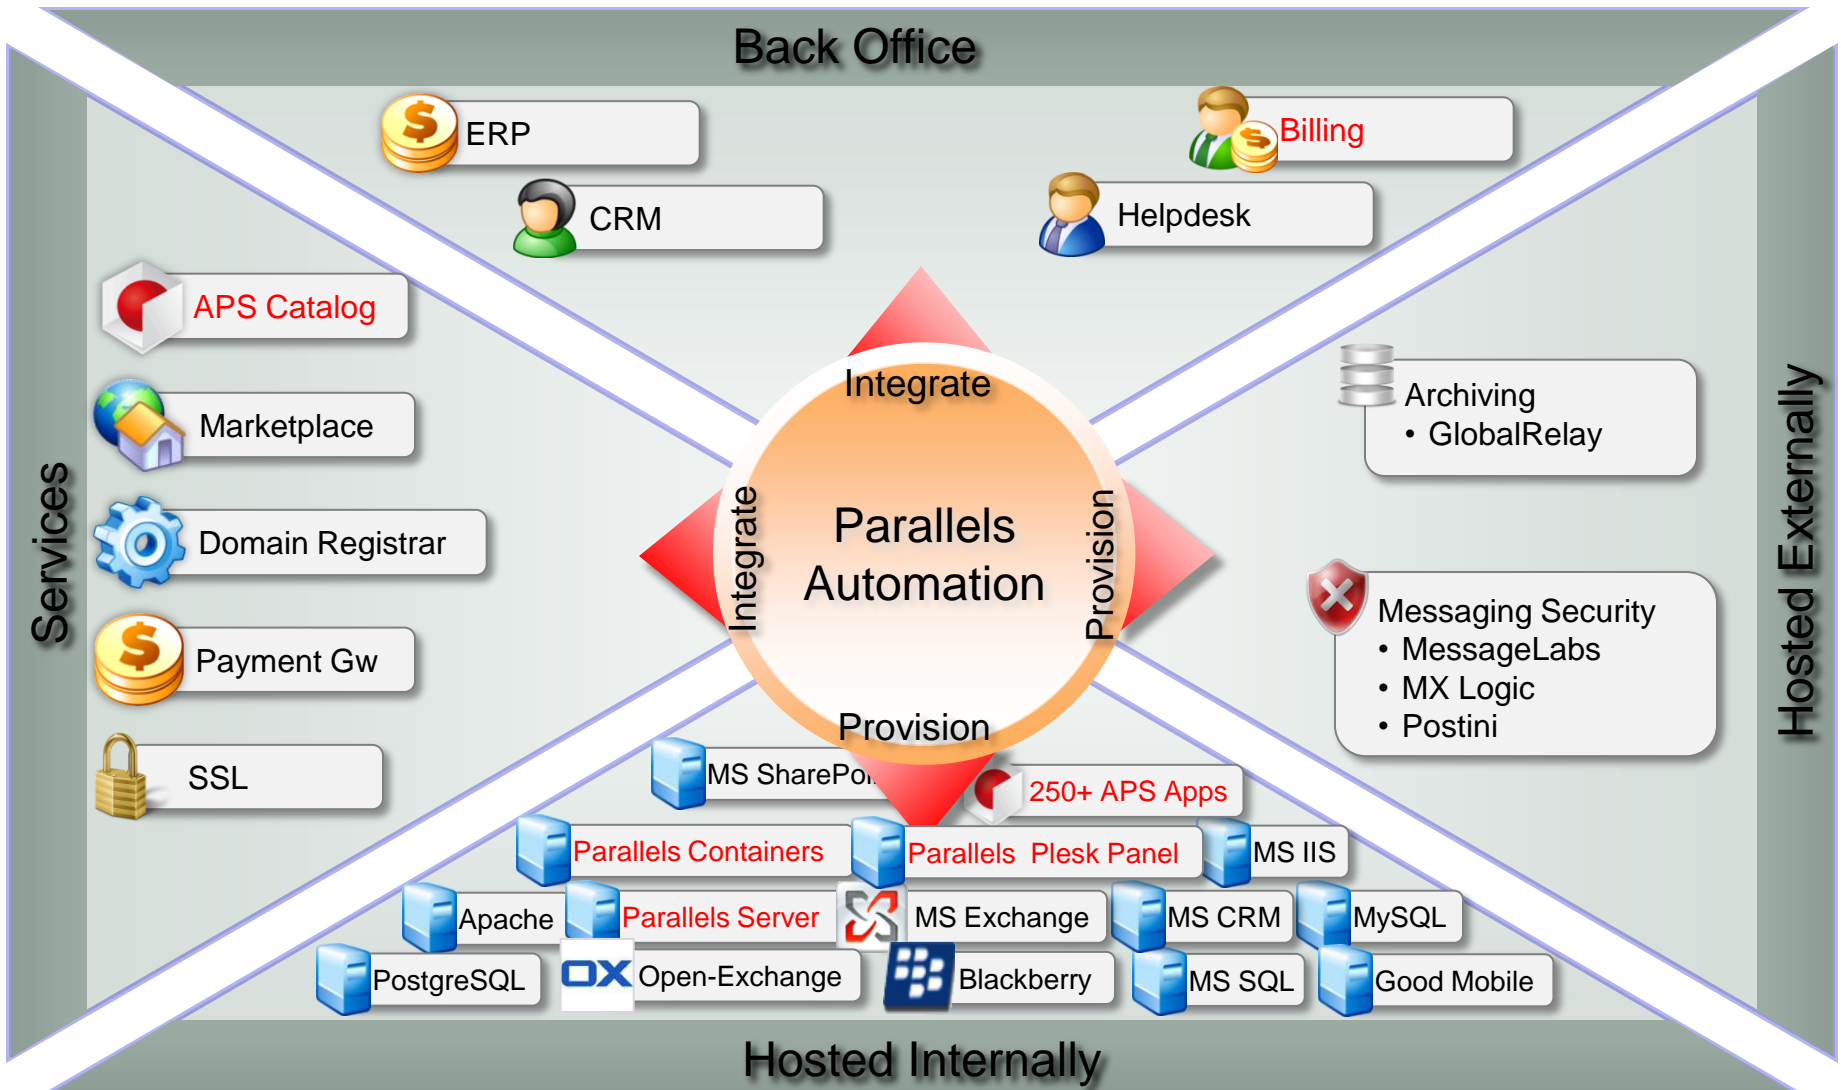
Back Office

ERP

CRM

Billing

Helpdesk

APS Catalog

Marketplace

Domain Registrar

Payment Gw

SSL

Services

Archiving
• GlobalRelay

Messaging Security
• MessageLabs
• MX Logic
• Postini

Hosted Externally

Integrate

Integrate

Parallels Automation

Provision

Provision

MS SharePo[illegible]

250+ APS Apps

Parallels Containers

Parallels Plesk Panel

MS IIS

Apache

Parallels Server

MS Exchange

MS CRM

MySQL

PostgreSQL

OX Open-Exchange

Blackberry

MS SQL

Good Mobile

Hosted Internally